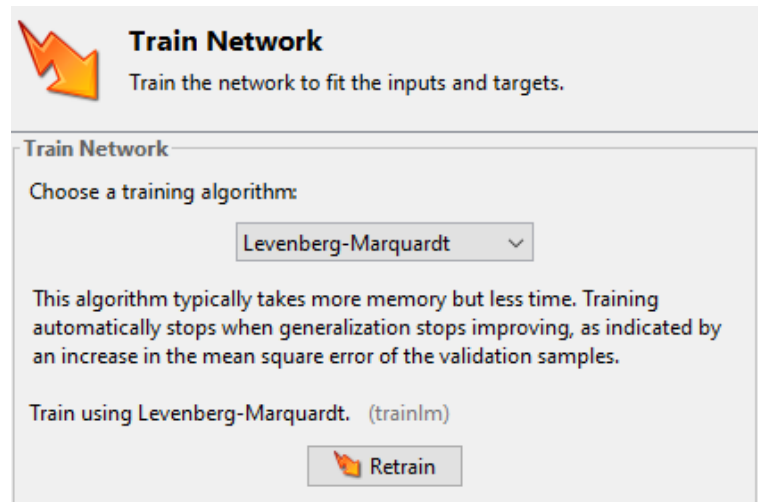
Train Network

Train the network to fit the inputs and targets.

Train Network

Choose a training algorithm:

Levenberg-Marquardt

This algorithm typically takes more memory but less time. Training automatically stops when generalization stops improving, as indicated by an increase in the mean square error of the validation samples.

Train using Levenberg-Marquardt. (trainlm)

Retrain